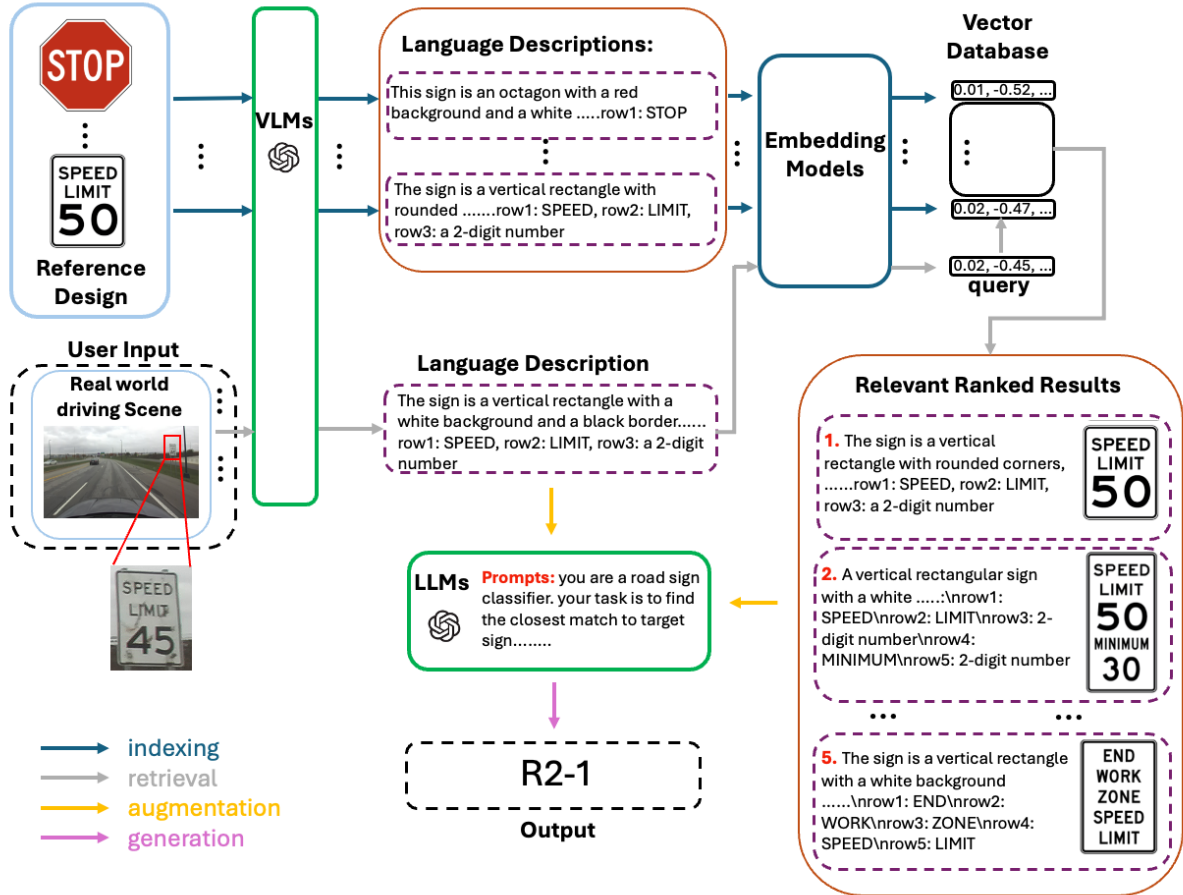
STOP

SPEED LIMIT 50

Reference Design

VLMs

Language Descriptions:

This sign is an octagon with a red background and a white .....row1: STOP

The sign is a vertical rectangle with rounded .......row1: SPEED, row2: LIMIT, row3: a 2-digit number

Embedding Models

Vector Database

0.01, -0.52, ...

0.02, -0.47, ...

0.02, -0.45, ...

query

User Input

Real world driving Scene

SPEED LIMIT 45

Language Description

The sign is a vertical rectangle with a white background and a black border...... row1: SPEED, row2: LIMIT, row3: a 2-digit number

Relevant Ranked Results

1. The sign is a vertical rectangle with rounded corners, ......row1: SPEED, row2: LIMIT, row3: a 2-digit number

SPEED LIMIT 50

2. A vertical rectangular sign with a white .....:\nrow1: SPEED\nrow2: LIMIT\nrow3: 2-digit number\nrow4: MINIMUM\nrow5: 2-digit number

SPEED LIMIT 50 MINIMUM 30

... ...

5. The sign is a vertical rectangle with a white background ......\nrow1: END\nrow2: WORK\nrow3: ZONE\nrow4: SPEED\nrow5: LIMIT

END WORK ZONE SPEED LIMIT

LLMs

Prompts: you are a road sign classifier. your task is to find the closest match to target sign........

R2-1

Output

indexing
retrieval
augmentation
generation